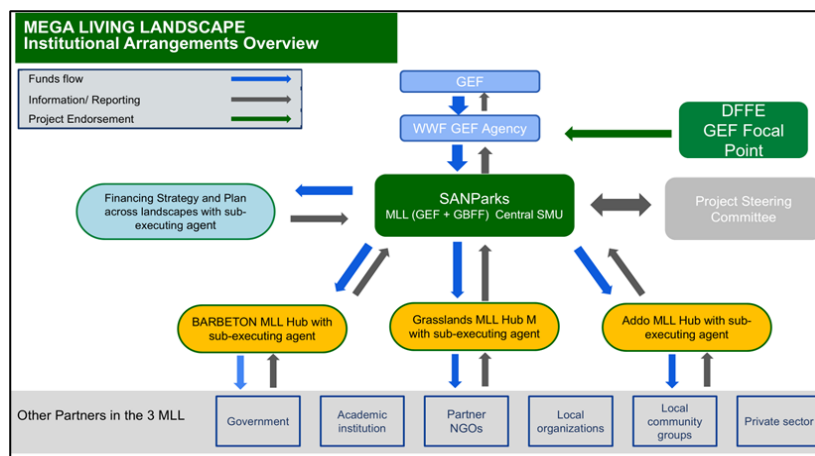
MEGA LIVING LANDSCAPE
Institutional Arrangements Overview

Funds flow
Information/ Reporting
Project Endorsement

GEF

WWF GEF Agency

DFFE
GEF Focal
Point

Financing Strategy and Plan across landscapes with sub-executing agent

SANParks
MLL (GEF + GBFF) Central SMU

Project Steering Committee

BARBETON MLL Hub with sub-executing agent

Grasslands MLL Hub M with sub-executing agent

Addo MLL Hub with sub-executing agent

Other Partners in the 3 MLL

Government

Academic institution

Partner NGOs

Local organizations

Local community groups

Private sector